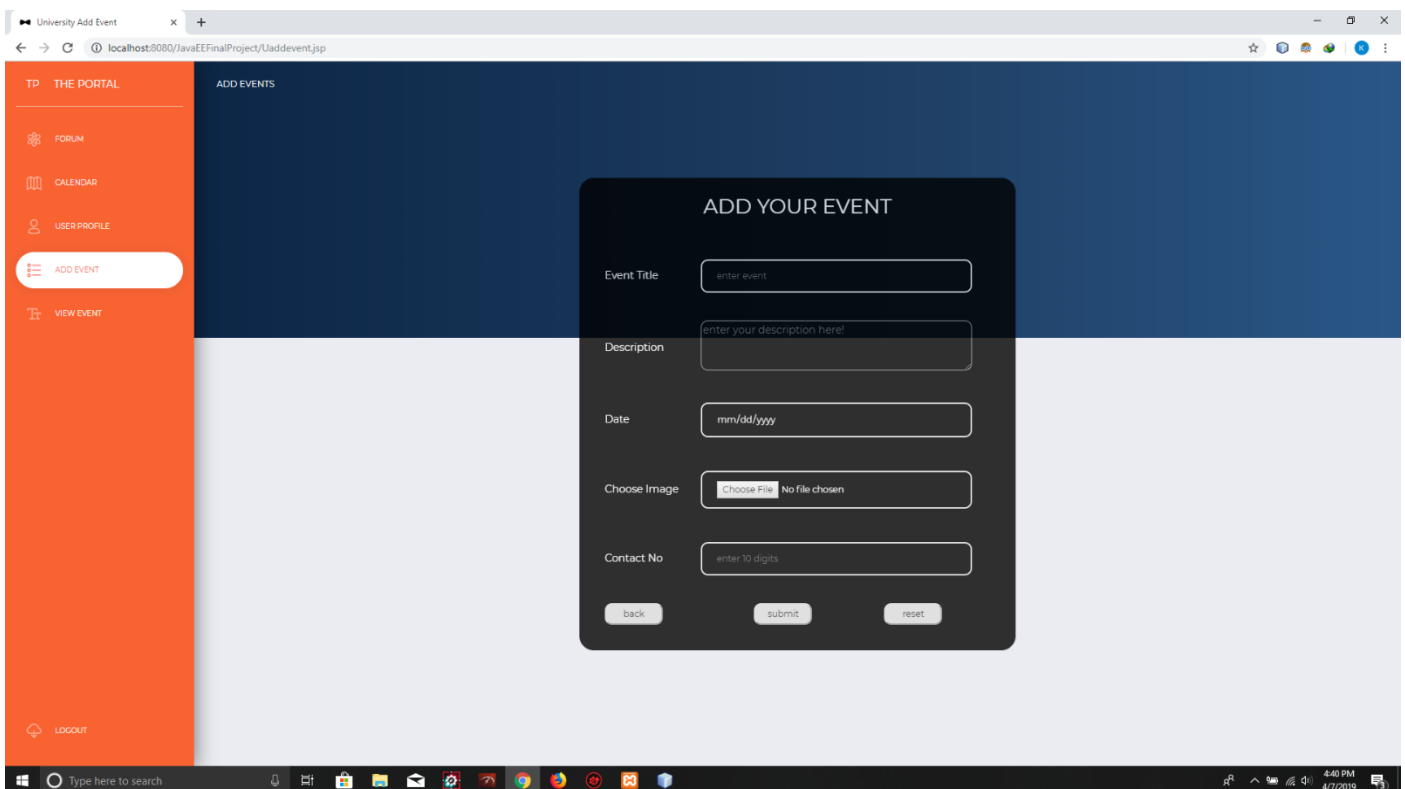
University Add Event ×
+

localhost:8080/JavaEEFinalProject/Uaddevent.jsp

K

TP THE PORTAL

FORUM

CALENDAR

USER PROFILE

ADD EVENT

VIEW EVENT

LOGOUT

ADD EVENTS

ADD YOUR EVENT

Event Title
enter event

Description
enter your description here!

Date
mm/dd/yyyy

Choose Image
Choose File No file chosen

Contact No
enter 10 digits

back submit reset

Type here to search

4:40 PM
4/7/2019